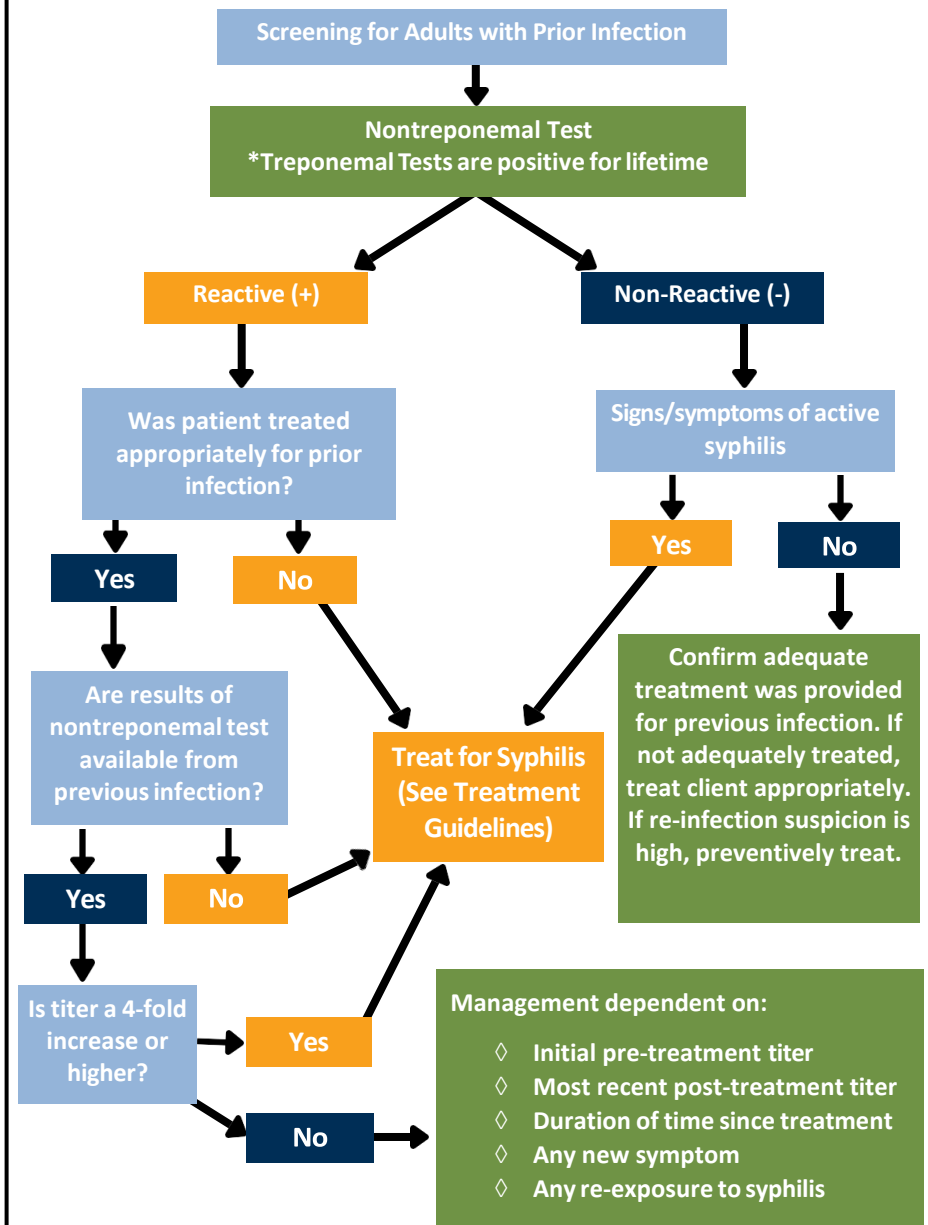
Screening for Adults with Prior Infection

Nontreponemal Test
*Treponemal Tests are positive for lifetime

Reactive (+)

Non-Reactive (-)

Was patient treated appropriately for prior infection?

Signs/symptoms of active syphilis

Yes

No

Yes

No

Are results of nontreponemal test available from previous infection?

Treat for Syphilis (See Treatment Guidelines)

Confirm adequate treatment was provided for previous infection. If not adequately treated, treat client appropriately. If re-infection suspicion is high, preventively treat.

Yes

No

Is titer a 4-fold increase or higher?

Yes

No

Management dependent on:

◊ Initial pre-treatment titer
◊ Most recent post-treatment titer
◊ Duration of time since treatment
◊ Any new symptom
◊ Any re-exposure to syphilis